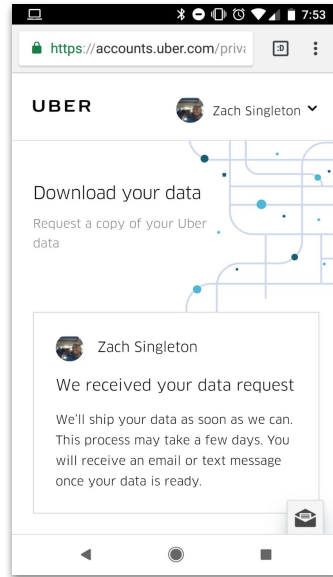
7:53

https://accounts.uber.com/priv

:D

UBER

Zach Singleton

Download your data

Request a copy of your Uber data

Zach Singleton

We received your data request

We'll ship your data as soon as we can. This process may take a few days. You will receive an email or text message once your data is ready.